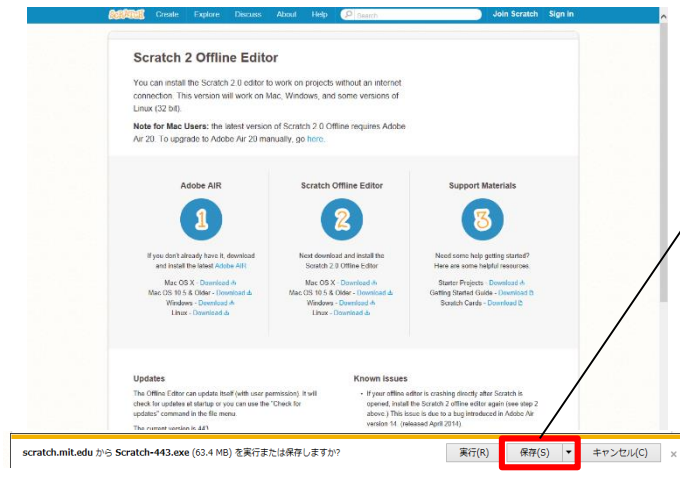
SCRATCH Create Explore Discuss About Help Search Join Scratch Sign in

Scratch 2 Offline Editor

You can install the Scratch 2.0 editor to work on projects without an internet connection. This version will work on Mac, Windows, and some versions of Linux (32 bit).

Note for Mac Users: the latest version of Scratch 2.0 Offline requires Adobe Air 20. To upgrade to Adobe Air 20 manually, go here.

Adobe AIR

1

If you don't already have it, download and install the latest Adobe AIR

Mac OS X - Download
Mac OS 10.5 & Older - Download
Windows - Download
Linux - Download

Scratch Offline Editor

2

Next download and install the Scratch 2.0 Offline Editor

Mac OS X - Download
Mac OS 10.5 & Older - Download
Windows - Download
Linux - Download

Support Materials

3

Need some help getting started? Here are some helpful resources.

Starter Projects - Download
Getting Started Guide - Download
Scratch Cards - Download

Updates

The Offline Editor can update itself (with user permission). It will check for updates at startup or you can use the "Check for updates" command in the file menu.

The current version is 443.

Known issues

• If your offline editor is crashing directly after Scratch is opened, install the Scratch 2 offline editor again (see step 2 above.) This issue is due to a bug introduced in Adobe Air version 14. (released April 2014)

scratch.mit.edu から Scratch-443.exe (63.4 MB) を実行または保存しますか?

実行(R) 保存(S) キャンセル(C) ×